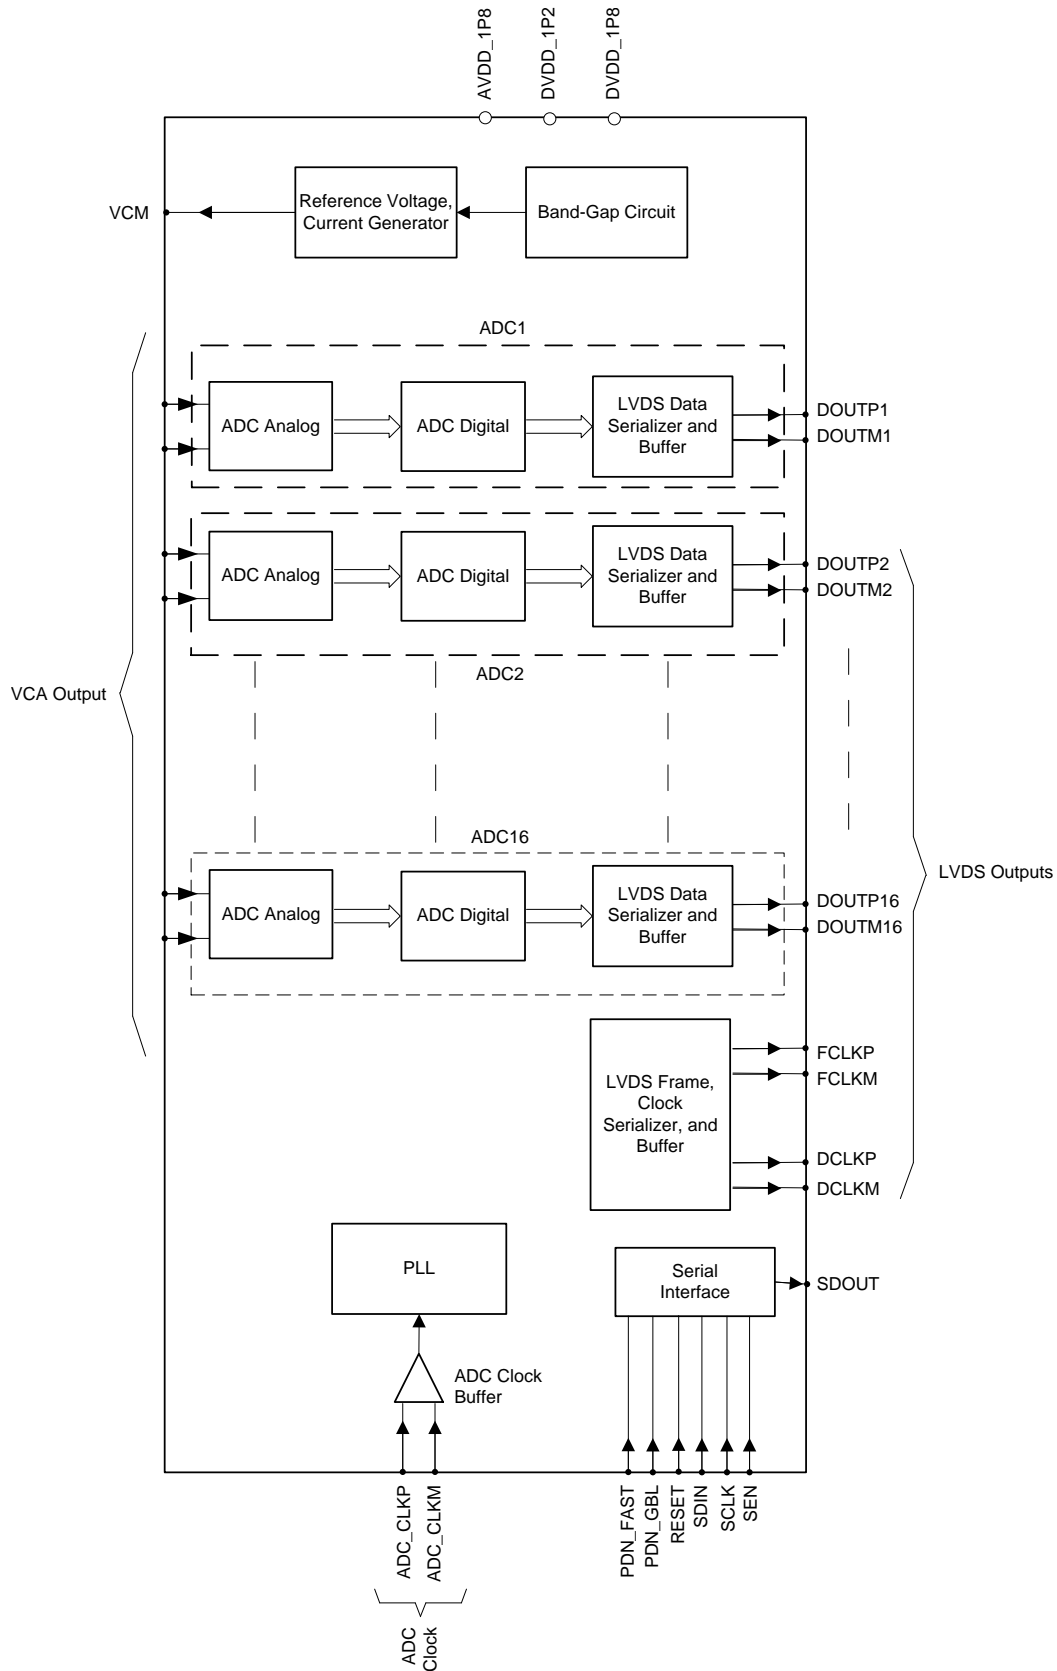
AVDD_1P8
DVDD_1P2
DVDD_1P8

VCM
Reference Voltage, Current Generator
Band-Gap Circuit

ADC1
ADC Analog
ADC Digital
LVDS Data Serializer and Buffer
DOUTP1
DOUTM1

ADC Analog
ADC Digital
LVDS Data Serializer and Buffer
DOUTP2
DOUTM2
ADC2

VCA Output

ADC16
ADC Analog
ADC Digital
LVDS Data Serializer and Buffer
DOUTP16
DOUTM16

LVDS Outputs

LVDS Frame, Clock Serializer, and Buffer
FCLKP
FCLKM
DCLKP
DCLKM

PLL
Serial Interface
SDOUT

ADC Clock Buffer

ADC_CLKP
ADC_CLKM
ADC Clock

PDN_FAST
PDN_GBL
RESET
SDIN
SCLK
SEN